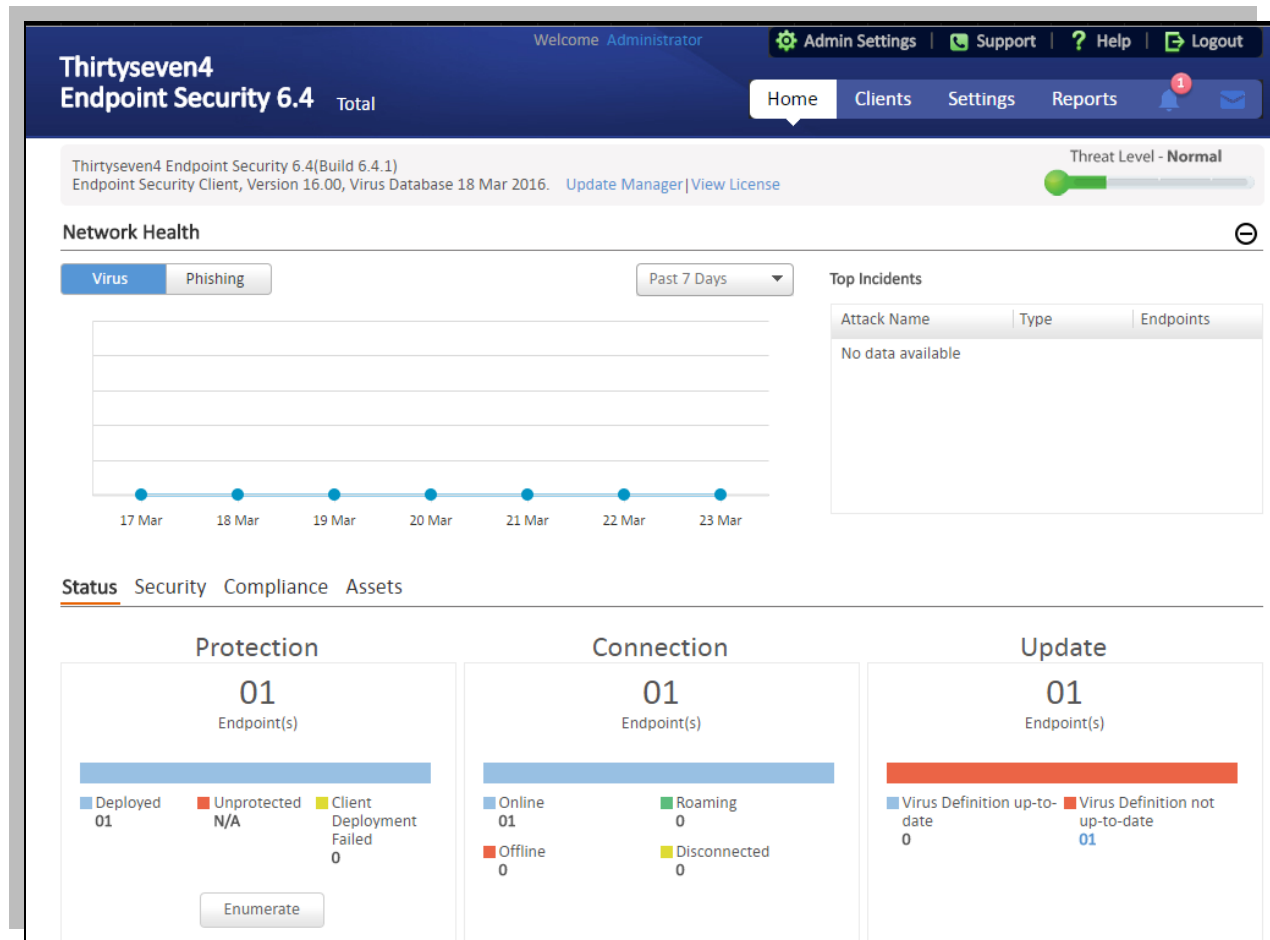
Thirtyseven4
Endpoint Security 6.4 Total

Welcome Administrator

Admin Settings | Support | Help | Logout

Home Clients Settings Reports 1

Thirtyseven4 Endpoint Security 6.4(Build 6.4.1)
Endpoint Security Client, Version 16.00, Virus Database 18 Mar 2016. Update Manager | View License

Threat Level - Normal

Network Health

Virus Phishing

Past 7 Days

17 Mar 18 Mar 19 Mar 20 Mar 21 Mar 22 Mar 23 Mar

Top Incidents

| Attack Name | Type | Endpoints |
|---|---|---|
| No data available | | |

Status Security Compliance Assets

Protection
01
Endpoint(s)
Deployed 01
Unprotected N/A
Client Deployment Failed 0
Enumerate

Connection
01
Endpoint(s)
Online 01
Roaming 0
Offline 0
Disconnected 0

Update
01
Endpoint(s)
Virus Definition up-to-date 0
Virus Definition not up-to-date 01